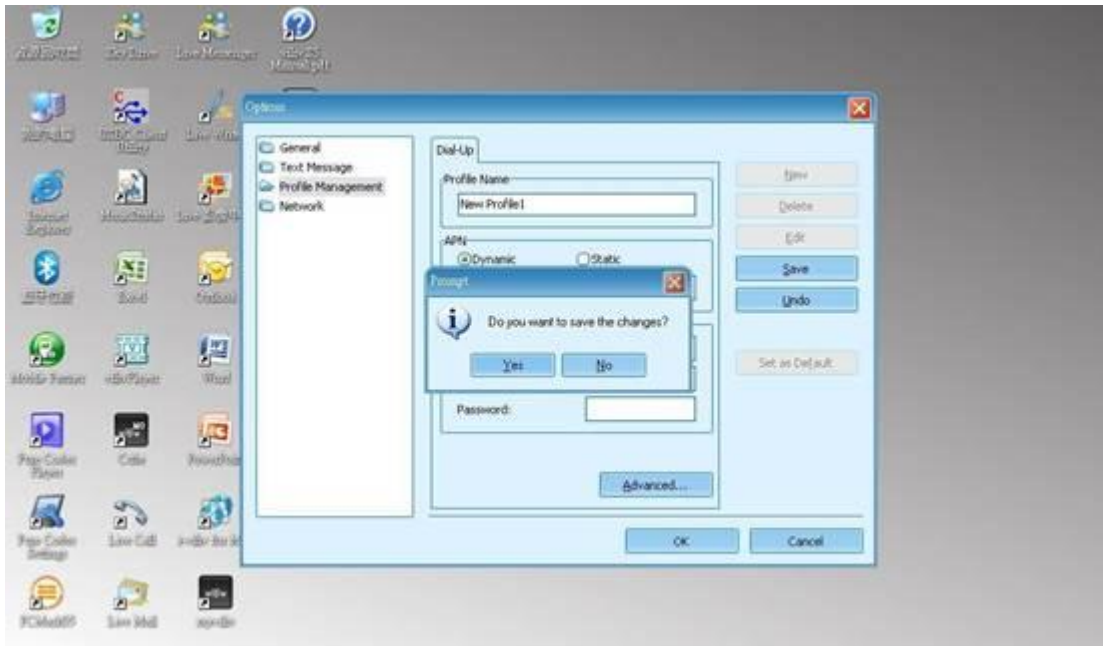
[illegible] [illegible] Live Messenger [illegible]

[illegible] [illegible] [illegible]

Internet Explorer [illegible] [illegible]

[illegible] Excel Outlook

Mobile Partner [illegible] Word

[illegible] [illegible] PowerPoint

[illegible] Live Call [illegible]

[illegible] Live Mail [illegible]

Options

General
Text Message
Profile Management
Network

Dial-Up

Profile Name
New Profile1

APN
Dynamic
Static

Prompt

Do you want to save the changes?

Yes
No

Password:

Advanced...

New
Delete
Edit
Save
Undo
Set as Default

OK
Cancel